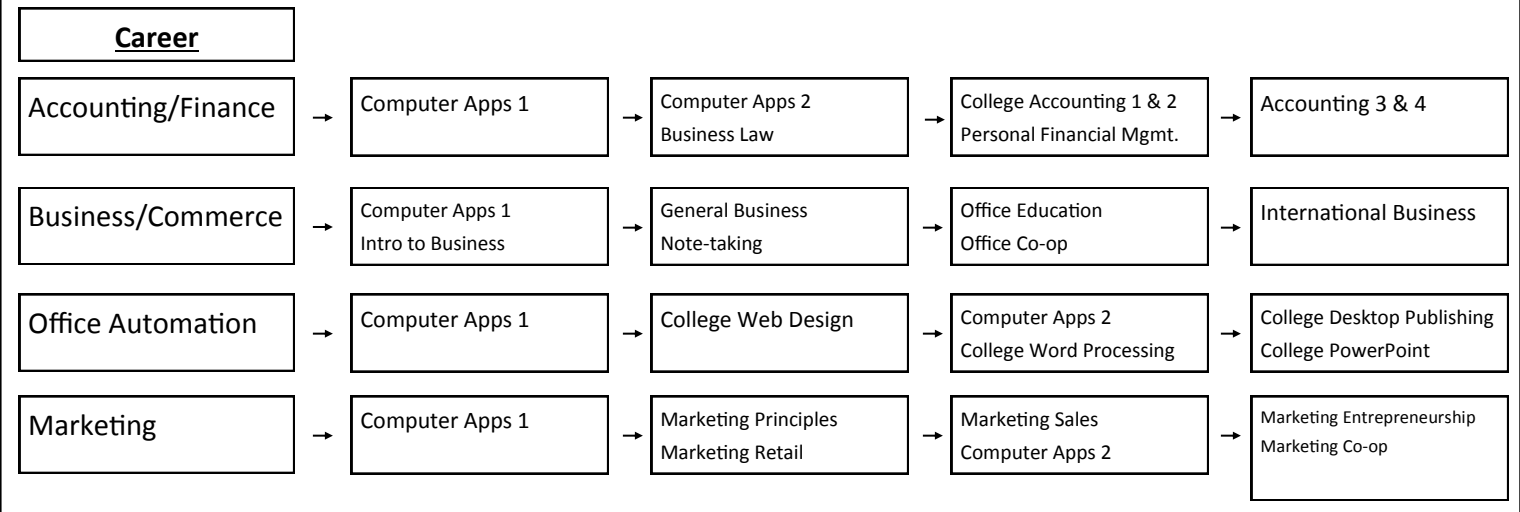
Career

Accounting/Finance → Computer Apps 1 → Computer Apps 2
Business Law → College Accounting 1 & 2
Personal Financial Mgmt. → Accounting 3 & 4

Business/Commerce → Computer Apps 1
Intro to Business → General Business
Note-taking → Office Education
Office Co-op → International Business

Office Automation → Computer Apps 1 → College Web Design → Computer Apps 2
College Word Processing → College Desktop Publishing
College PowerPoint

Marketing → Computer Apps 1 → Marketing Principles
Marketing Retail → Marketing Sales
Computer Apps 2 → Marketing Entrepreneurship
Marketing Co-op